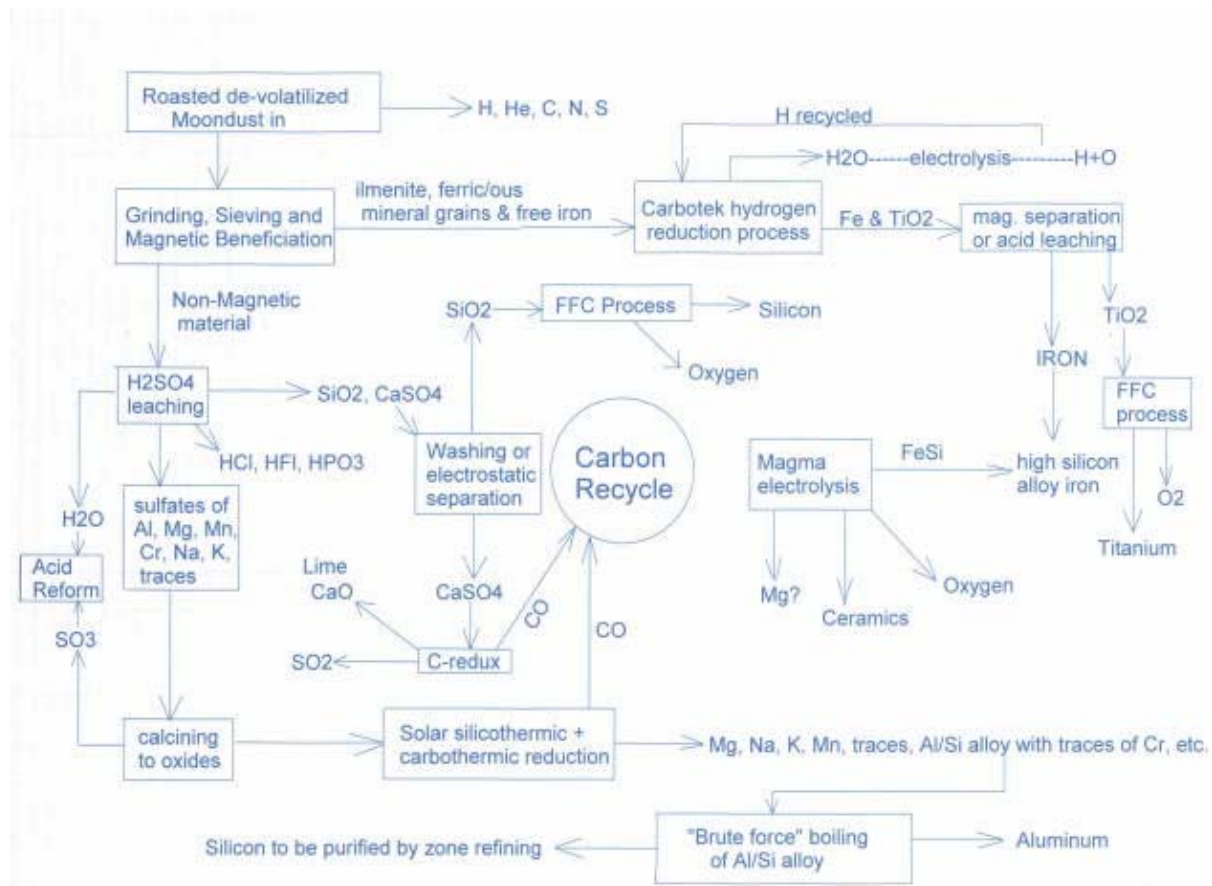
Roasted de-volatilized Moondust in

H, He, C, N, S

H recycled

H2O------electrolysis----------H+O

Grinding, Sieving and Magnetic Beneficiation

ilmenite, ferric/ous mineral grains & free iron

Carbotek hydrogen reduction process

Fe & TiO2

mag. separation or acid leaching

Non-Magnetic material

SiO2

FFC Process

Silicon

Oxygen

IRON

TiO2

H2SO4 leaching

SiO2, CaSO4

HCl, HFl, HPO3

Washing or electrostatic separation

Carbon Recycle

FFC process

H2O

sulfates of Al, Mg, Mn, Cr, Na, K, traces

Magma electrolysis

FeSi

high silicon alloy iron

O2

Titanium

Acid Reform

Lime CaO

CaSO4

CO

CO

Mg?

Ceramics

Oxygen

SO3

SO2

C-redux

calcining to oxides

Solar silicothermic + carbothermic reduction

Mg, Na, K, Mn, traces, Al/Si alloy with traces of Cr, etc.

Silicon to be purified by zone refining

"Brute force" boiling of Al/Si alloy

Aluminum